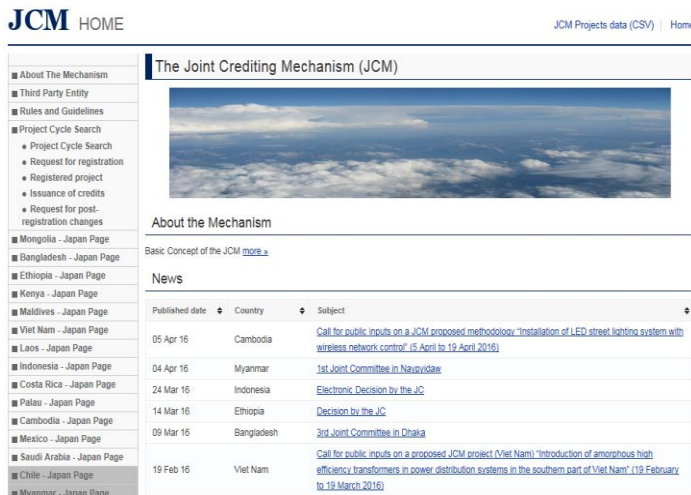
JCM HOME

JCM Projects data (CSV) | Hom

About The Mechanism
Third Party Entity
Rules and Guidelines
Project Cycle Search
• Project Cycle Search
• Request for registration
• Registered project
• Issuance of credits
• Request for post-registration changes
Mongolia - Japan Page
Bangladesh - Japan Page
Ethiopia - Japan Page
Kenya - Japan Page
Maldives - Japan Page
Viet Nam - Japan Page
Laos - Japan Page
Indonesia - Japan Page
Costa Rica - Japan Page
Palau - Japan Page
Cambodia - Japan Page
Mexico - Japan Page
Saudi Arabia - Japan Page
Chile - Japan Page
Myanmar - Japan Page

The Joint Crediting Mechanism (JCM)

About the Mechanism

Basic Concept of the JCM more »

News

| Published date | Country | Subject |
|---|---|---|
| 05 Apr 16 | Cambodia | Call for public inputs on a JCM proposed methodology "Installation of LED street lighting system with wireless network control" (5 April to 19 April 2016) |
| 04 Apr 16 | Myanmar | 1st Joint Committee in Naypyidaw |
| 24 Mar 16 | Indonesia | Electronic Decision by the JC |
| 14 Mar 16 | Ethiopia | Decision by the JC |
| 09 Mar 16 | Bangladesh | 3rd Joint Committee in Dhaka |
| 19 Feb 16 | Viet Nam | Call for public inputs on a proposed JCM project (Viet Nam) "Introduction of amorphous high efficiency transformers in power distribution systems in the southern part of Viet Nam" (19 February to 19 March 2016) |